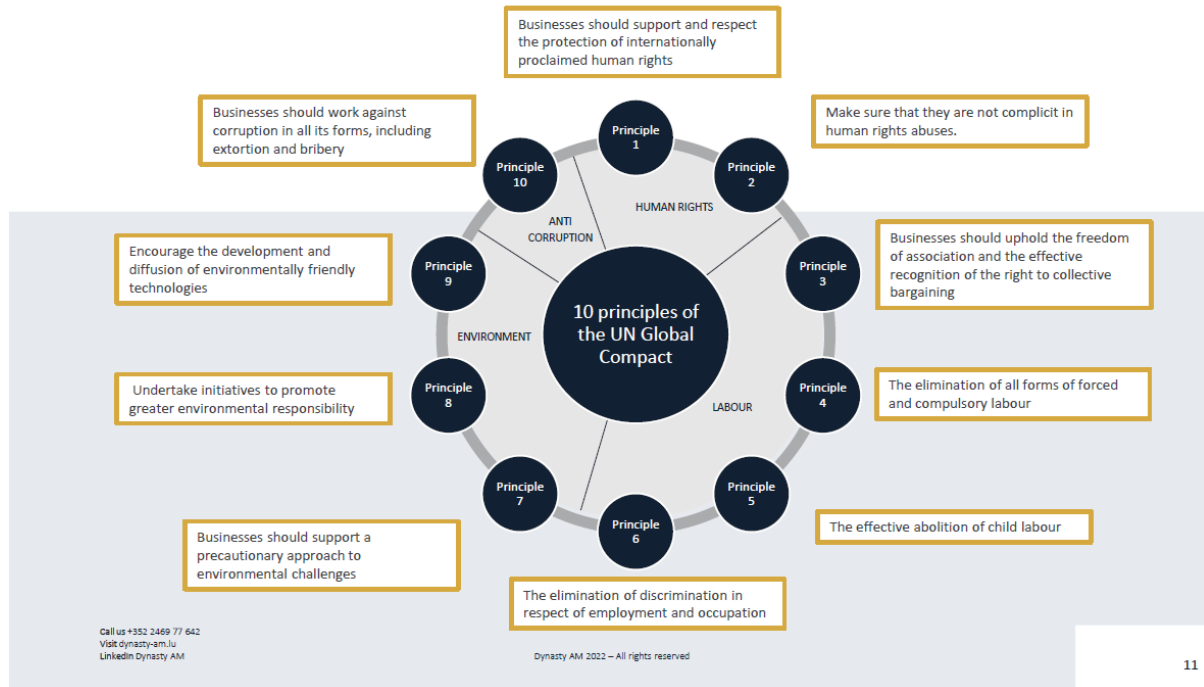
Businesses should support and respect the protection of internationally proclaimed human rights

Businesses should work against corruption in all its forms, including extortion and bribery

Make sure that they are not complicit in human rights abuses.

Principle 1

Principle 10

Principle 2

ANTI CORRUPTION

HUMAN RIGHTS

Encourage the development and diffusion of environmentally friendly technologies

Principle 9

10 principles of the UN Global Compact

Principle 3

Businesses should uphold the freedom of association and the effective recognition of the right to collective bargaining

ENVIRONMENT

Undertake initiatives to promote greater environmental responsibility

Principle 8

LABOUR

Principle 4

The elimination of all forms of forced and compulsory labour

Principle 7

Principle 5

Principle 6

The effective abolition of child labour

Businesses should support a precautionary approach to environmental challenges

The elimination of discrimination in respect of employment and occupation

Call us +352 2469 77 642
Visit dynasty-am.lu
LinkedIn Dynasty AM

Dynasty AM 2022 – All rights reserved

11